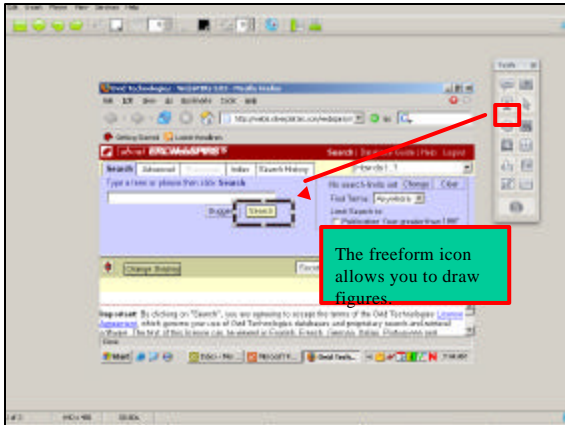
The freeform icon allows you to draw figures.

Search

Search | Advanced | Index | Search History

Type a term or phrase then click Search

Suggest | Search

Change Display

Important: By clicking on "Search", you are agreeing to accept the terms of the Ovid Technologies License Agreement, which governs your use of Ovid Technologies databases and proprietary search and retrieval software.

Tools